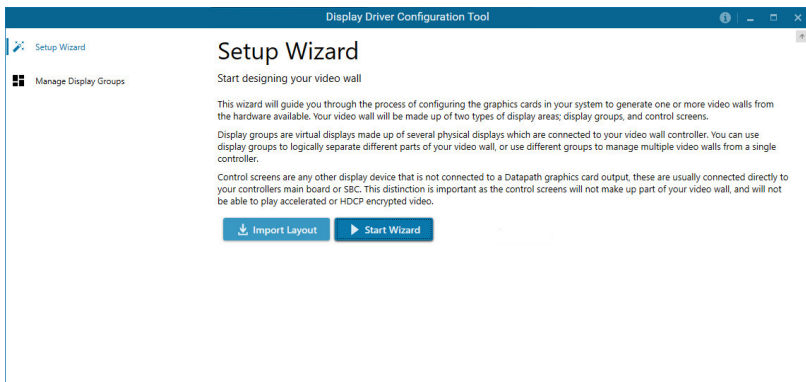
Display Driver Configuration Tool

Setup Wizard

Manage Display Groups

Setup Wizard

Start designing your video wall

This wizard will guide you through the process of configuring the graphics cards in your system to generate one or more video walls from the hardware available. Your video wall will be made up of two types of display areas; display groups, and control screens.

Display groups are virtual displays made up of several physical displays which are connected to your video wall controller. You can use display groups to logically separate different parts of your video wall, or use different groups to manage multiple video walls from a single controller.

Control screens are any other display device that is not connected to a Datapath graphics card output, these are usually connected directly to your controllers main board or SBC. This distinction is important as the control screens will not make up part of your video wall, and will not be able to play accelerated or HDCP encrypted video.

Import Layout

Start Wizard